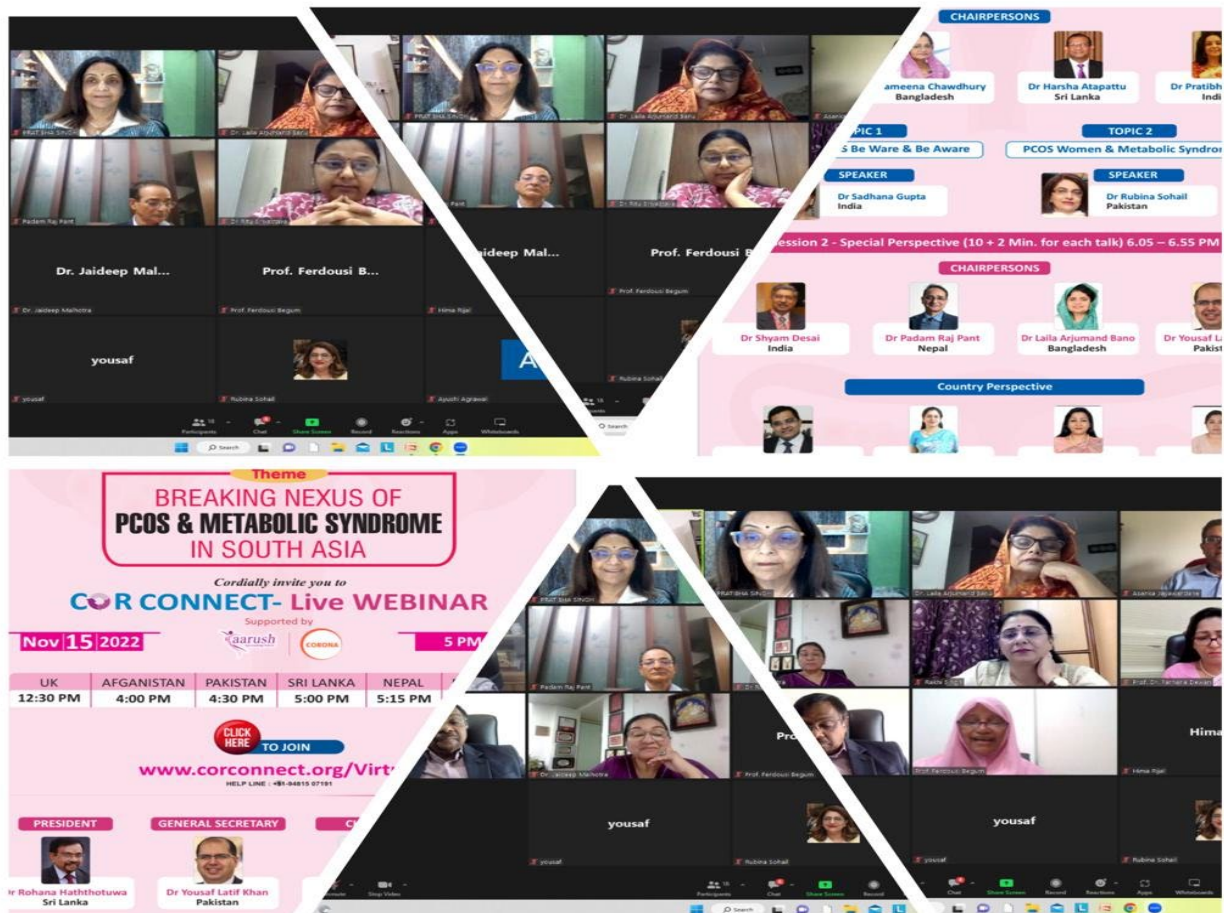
PRATIBHA SINGH
Dr. Laila Arjumand Banu
Padam Raj Pant
Dr Ritu Srivastava
Dr. Jaideep Mal...
Prof. Ferdousi B...
Dr. Jaideep Malhotra
Prof. Ferdousi Begum
yousaf
yousaf
Rubina Sohail
Hima Rijal
Ayushi Agrawal
Participants
Chat
Share Screen
Record
Reactions
Apps
Whiteboards

CHAIRPERSONS
...ameena Chawdhury
Bangladesh
Dr Harsha Atapattu
Sri Lanka
Dr Pratibh...
Indi...
TOPIC 1
...S Be Ware & Be Aware
TOPIC 2
PCOS Women & Metabolic Syndro...
SPEAKER
Dr Sadhana Gupta
India
SPEAKER
Dr Rubina Sohail
Pakistan
...ession 2 - Special Perspective (10 + 2 Min. for each talk) 6.05 – 6.55 PM
CHAIRPERSONS
Dr Shyam Desai
India
Dr Padam Raj Pant
Nepal
Dr Laila Arjumand Bano
Bangladesh
Dr Yousaf L...
Pakist...
Country Perspective

Theme
BREAKING NEXUS OF
PCOS & METABOLIC SYNDROME
IN SOUTH ASIA
Cordially invite you to
COR CONNECT- Live WEBINAR
Supported by
aarush
CORONA
Nov 15 2022
5 PM

| UK | AFGANISTAN | PAKISTAN | SRI LANKA | NEPAL |
|---|---|---|---|---|
| 12:30 PM | 4:00 PM | 4:30 PM | 5:00 PM | 5:15 PM |

CLICK HERE TO JOIN
www.corconnect.org/Virt...
HELP LINE : +91-94815 07191
PRESIDENT
Dr Rohana Haththotuwa
Sri Lanka
GENERAL SECRETARY
Dr Yousaf Latif Khan
Pakistan

PRATIBHA SINGH
Dr. Laila Arjumand Banu
Asanka Jayawardena
Padam Raj Pant
Raksha
Prof. Dr. Tahera Dewan
Dr. Jaideep Malhotra
Prof. Ferdousi Begum
Prof. Ferdousi Begum
Hima Rijal
Hima
yousaf
yousaf
Rubina Sohail
Participants
Chat
Share Screen
Record
Reactions
Apps
Whiteboards
Stop Video